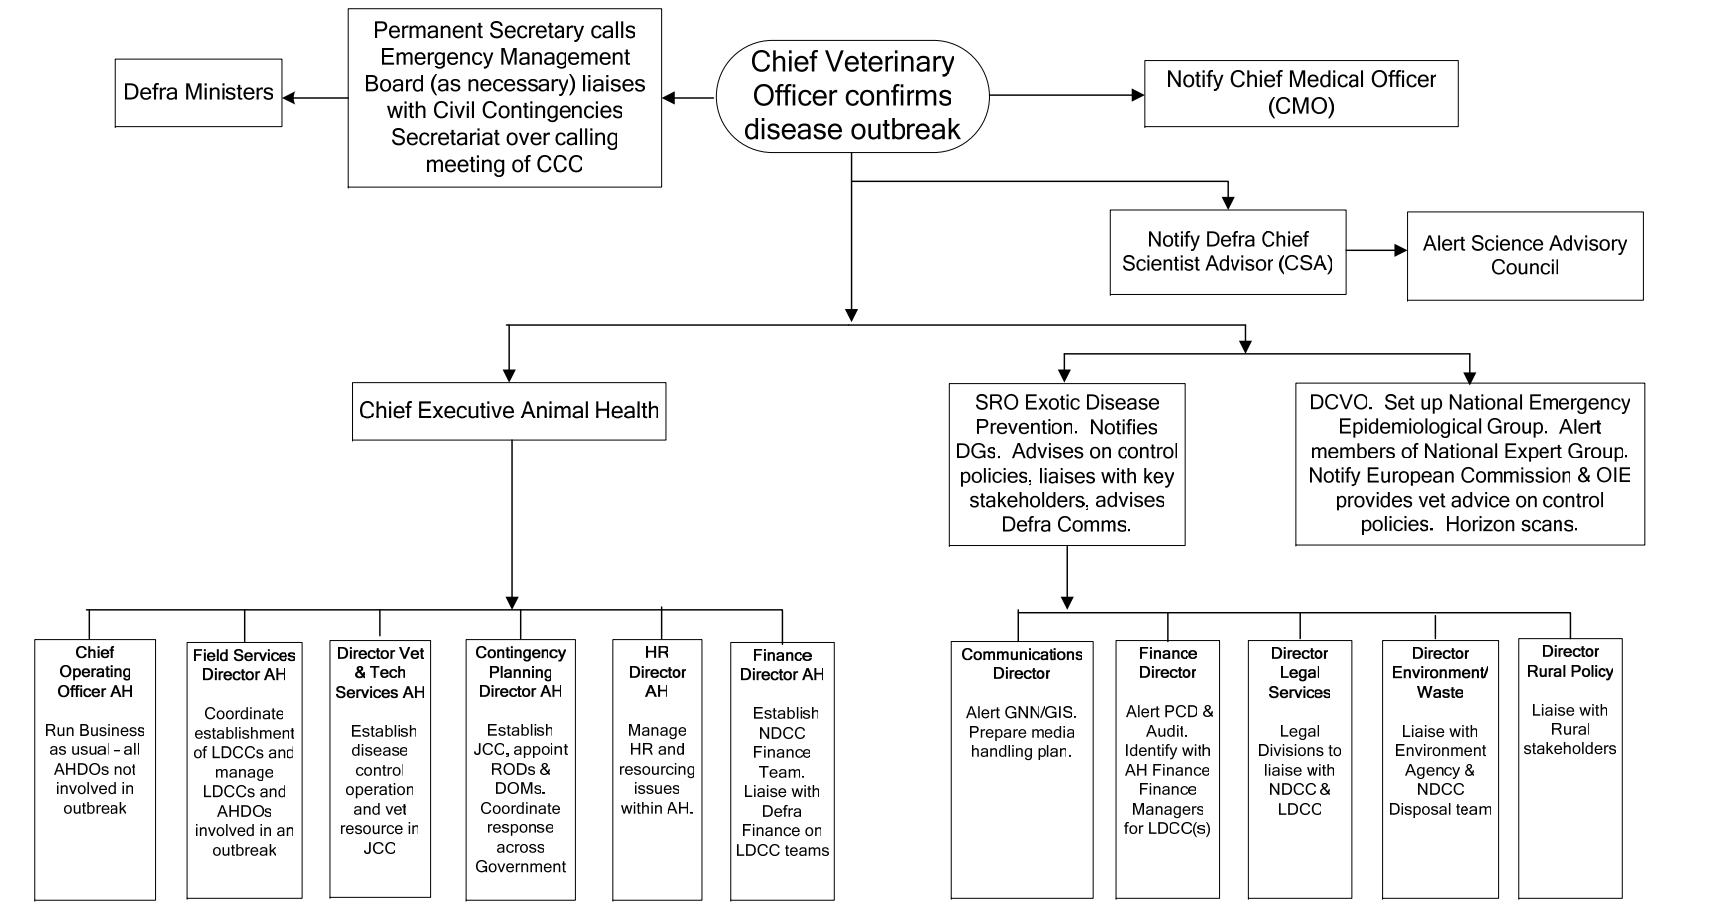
Defra Ministers

Permanent Secretary calls Emergency Management Board (as necessary) liaises with Civil Contingencies Secretariat over calling meeting of CCC

Chief Veterinary Officer confirms disease outbreak

Notify Chief Medical Officer (CMO)

Notify Defra Chief Scientist Advisor (CSA)

Alert Science Advisory Council

Chief Executive Animal Health

SRO Exotic Disease Prevention. Notifies DGs. Advises on control policies, liaises with key stakeholders, advises Defra Comms.

DCVO. Set up National Emergency Epidemiological Group. Alert members of National Expert Group. Notify European Commission & OIE provides vet advice on control policies. Horizon scans.

Chief Operating Officer AH

Run Business as usual – all AHDOs not involved in outbreak

Field Services Director AH

Coordinate establishment of LDCCs and manage LDCCs and AHDOs involved in an outbreak

Director Vet & Tech Services AH

Establish disease control operation and vet resource in JCC

Contingency Planning Director AH

Establish JCC, appoint RODs & DOMs. Coordinate response across Government

HR Director AH

Manage HR and resourcing issues within AH.

Finance Director AH

Establish NDCC Finance Team. Liaise with Defra Finance on LDCC teams

Communications Director

Alert GNN/GIS. Prepare media handling plan.

Finance Director

Alert PCD & Audit. Identify with AH Finance Finance Managers for LDCC(s)

Director Legal Services

Legal Divisions to liaise with NDCC & LDCC

Director Environment/ Waste

Liaise with Environment Agency & NDCC Disposal team

Director Rural Policy

Liaise with Rural stakeholders